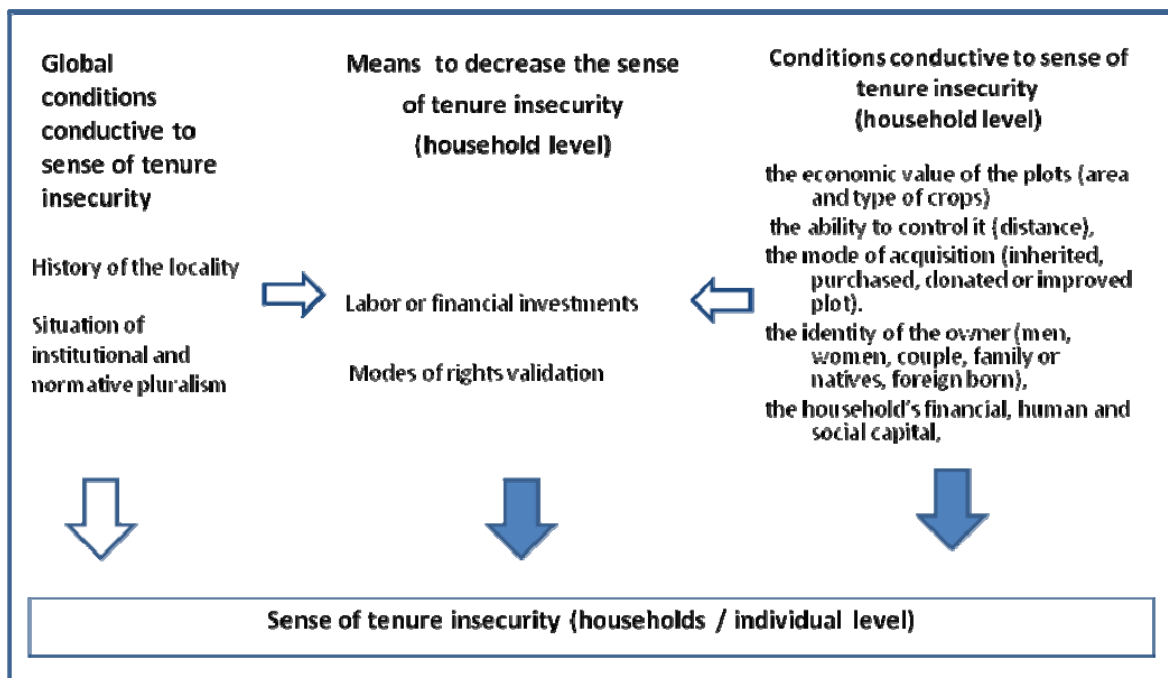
Global conditions conductive to sense of tenure insecurity

History of the locality

Situation of institutional and normative pluralism

Means to decrease the sense of tenure insecurity (household level)

Labor or financial investments

Modes of rights validation

Conditions conductive to sense of tenure insecurity (household level)

the economic value of the plots (area and type of crops)

the ability to control it (distance),

the mode of acquisition (inherited, purchased, donated or improved plot).

the identity of the owner (men, women, couple, family or natives, foreign born),

the household's financial, human and social capital,

Sense of tenure insecurity (households / individual level)